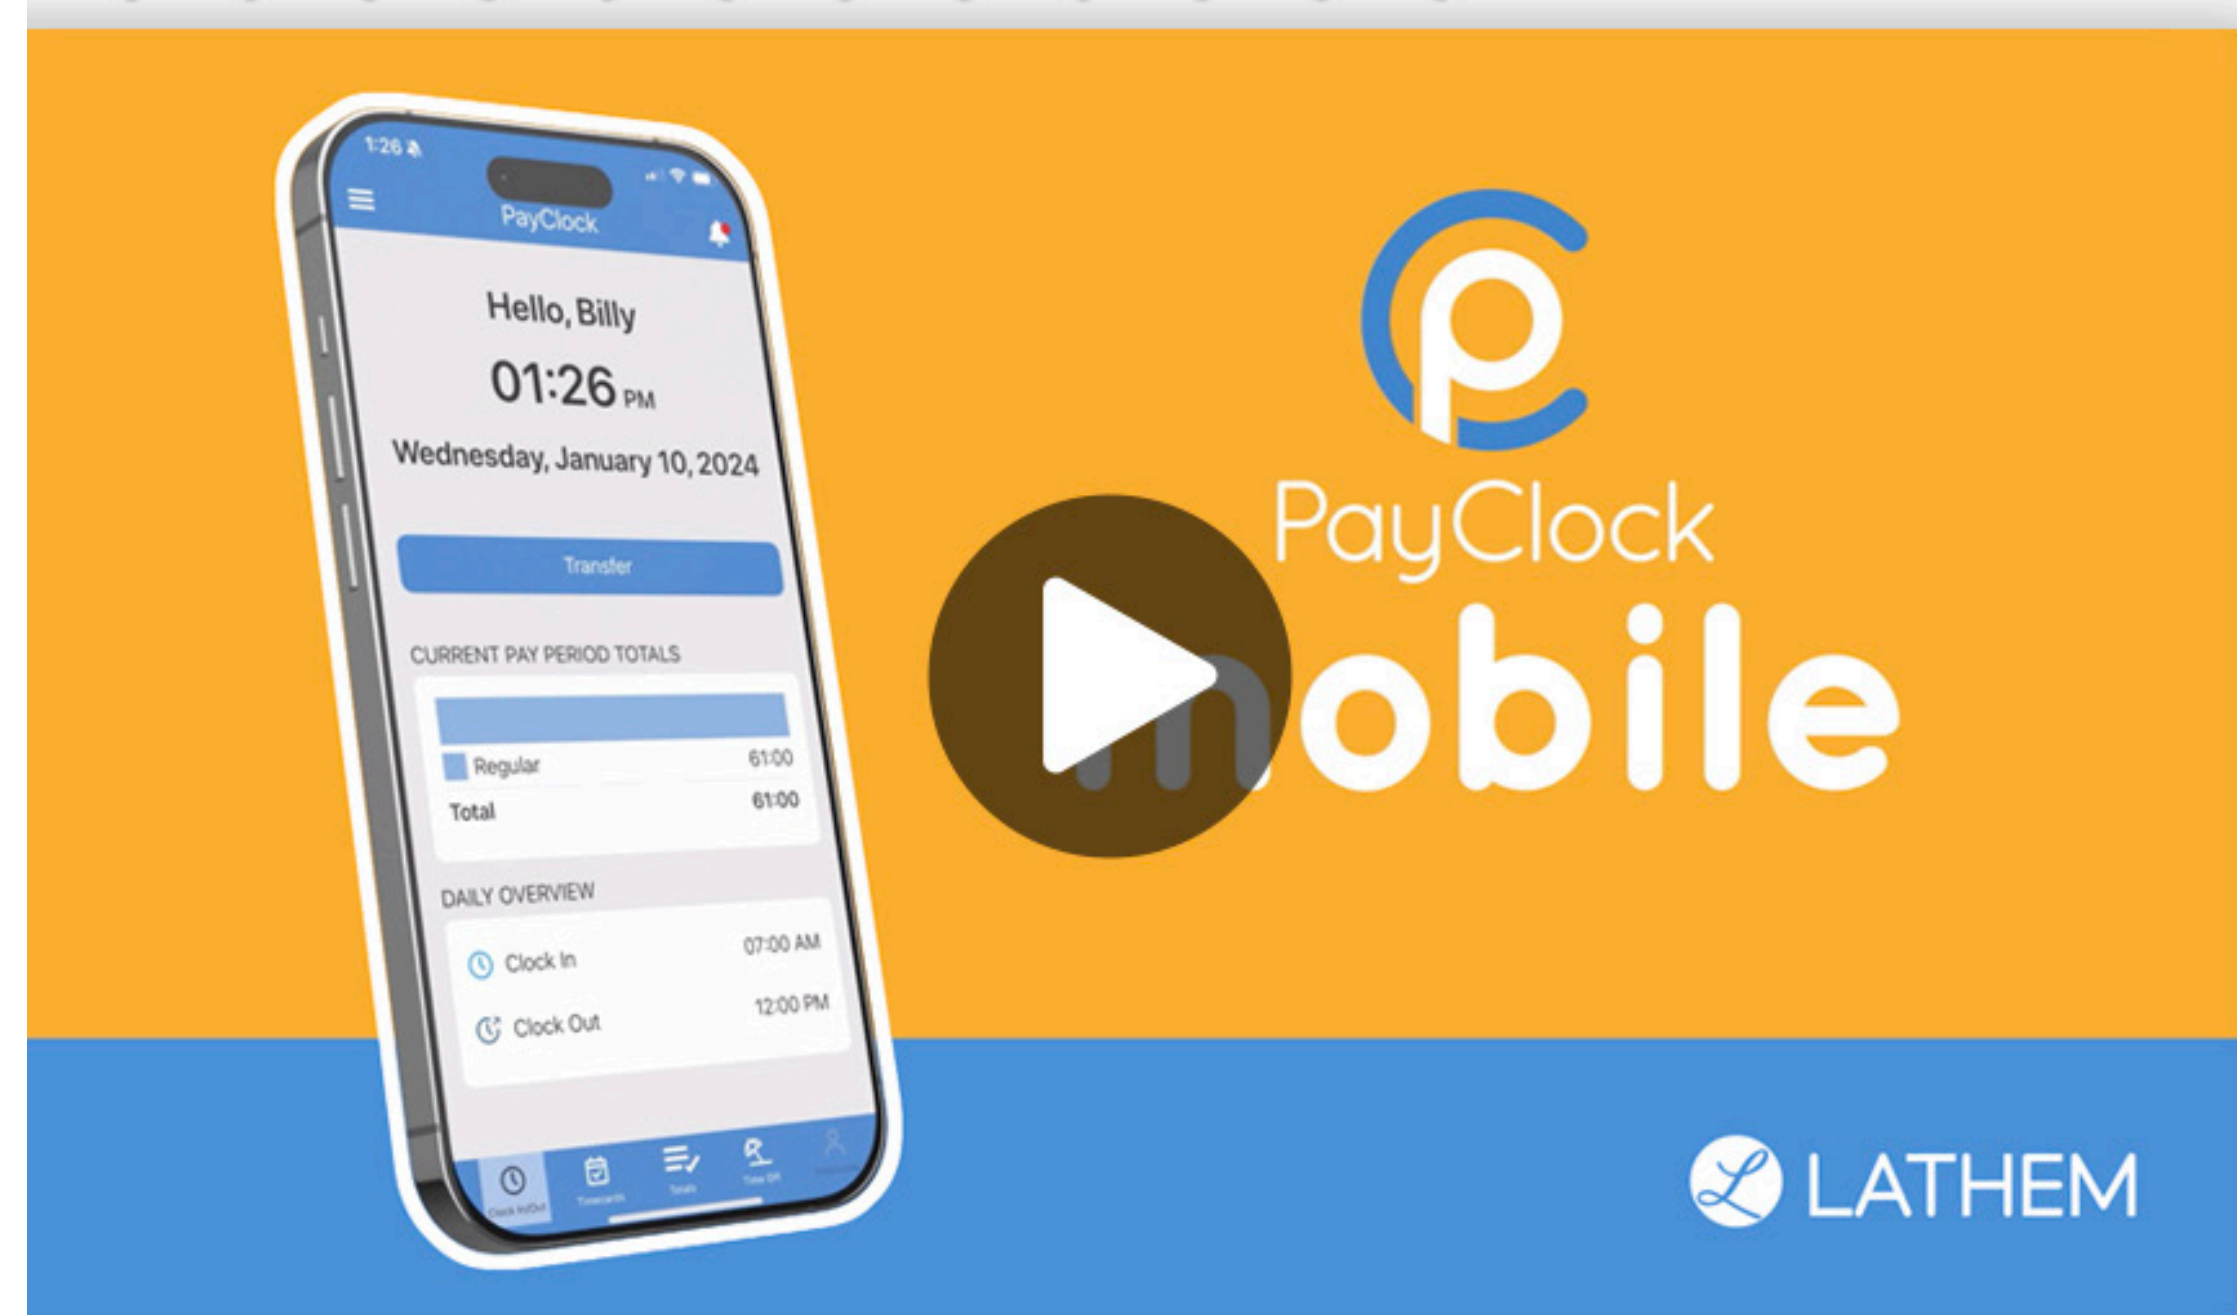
1:26

PayClock

Hello, Billy

01:26 PM

Wednesday, January 10, 2024

Transfer

CURRENT PAY PERIOD TOTALS

| | |
|---|---|
| Regular | 61:00 |
| Total | 61:00 |

DAILY OVERVIEW

| | |
|---|---|
| Clock In | 07:00 AM |
| Clock Out | 12:00 PM |

Clock In/Out Timecards Totals Time Off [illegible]

PayClock

mobile

LATHEM